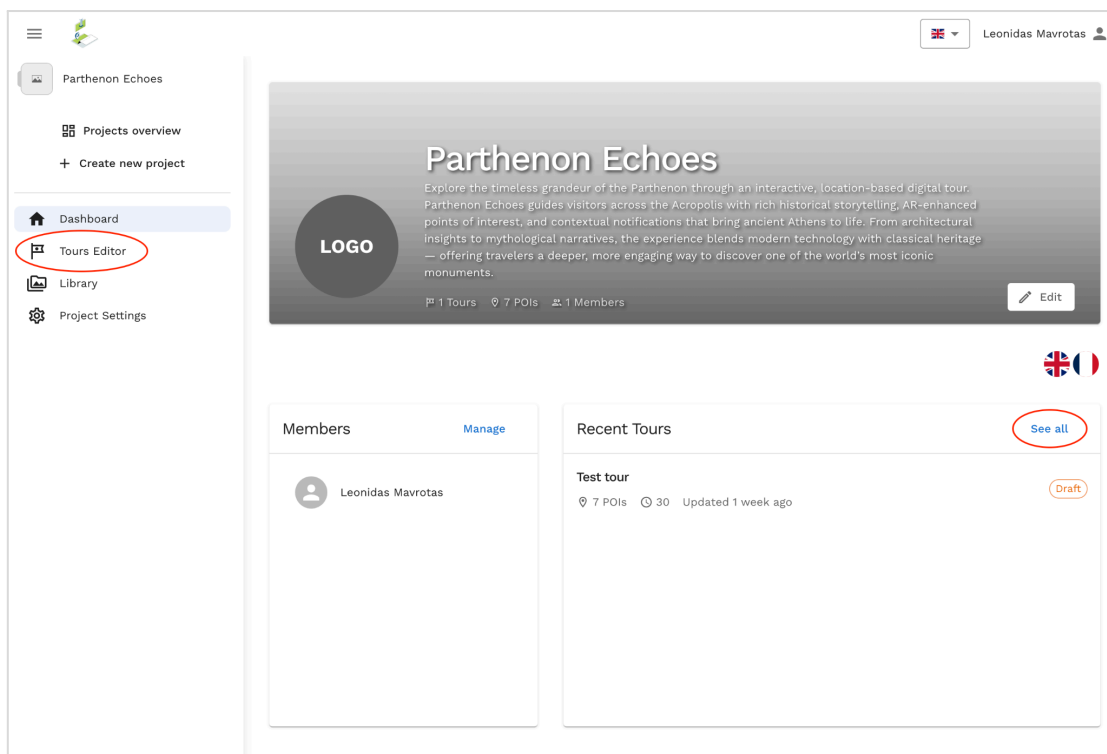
Leonidas Mavrotas

Parthenon Echoes

Projects overview

+ Create new project

Dashboard

Tours Editor

Library

Project Settings

LOGO

Parthenon Echoes

Explore the timeless grandeur of the Parthenon through an interactive, location-based digital tour. Parthenon Echoes guides visitors across the Acropolis with rich historical storytelling, AR-enhanced points of interest, and contextual notifications that bring ancient Athens to life. From architectural insights to mythological narratives, the experience blends modern technology with classical heritage — offering travelers a deeper, more engaging way to discover one of the world's most iconic monuments.

1 Tours 7 POIs 1 Members

Edit

Members

Manage

Leonidas Mavrotas

Recent Tours

See all

Test tour

7 POIs 30 Updated 1 week ago

Draft